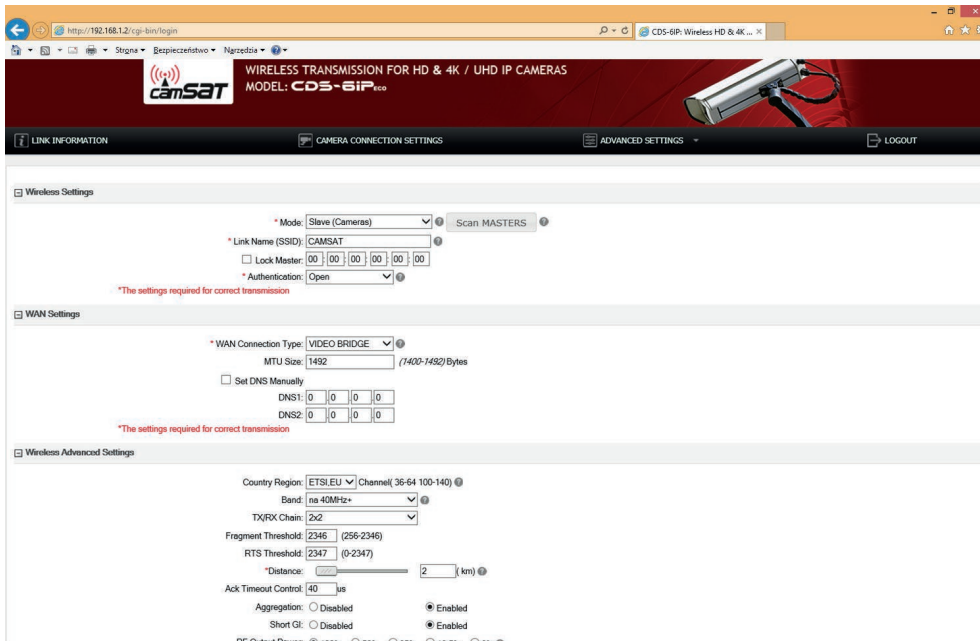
http://192.168.1.2/cgi-bin/login

CDS-6IP: Wireless HD & 4K ... ×

Strona ▾ Bezpieczeństwo ▾ Narzędzia ▾

camSAT

WIRELESS TRANSMISSION FOR HD & 4K / UHD IP CAMERAS
MODEL: CDS-6IPeco

LINK INFORMATION

CAMERA CONNECTION SETTINGS

ADVANCED SETTINGS

LOGOUT

Wireless Settings

* Mode: Slave (Cameras) Scan MASTERS

* Link Name (SSID): CAMSAT

Lock Master: 00 : 00 : 00 : 00 : 00 : 00

* Authentication: Open

*The settings required for correct transmission

WAN Settings

* WAN Connection Type: VIDEO BRIDGE

MTU Size: 1492 (1400-1492) Bytes

Set DNS Manually

DNS1: 0 0 0 0

DNS2: 0 0 0 0

*The settings required for correct transmission

Wireless Advanced Settings

Country Region: ETSI,EU Channel( 36-64 100-140)

Band: na 40MHz+

TX/RX Chain: 2x2

Fragment Threshold: 2346 (256-2346)

RTS Threshold: 2347 (0-2347)

*Distance: 2 ( km)

Ack Timeout Control: 40 us

Aggregation: Disabled Enabled

Short GI: Disabled Enabled

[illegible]